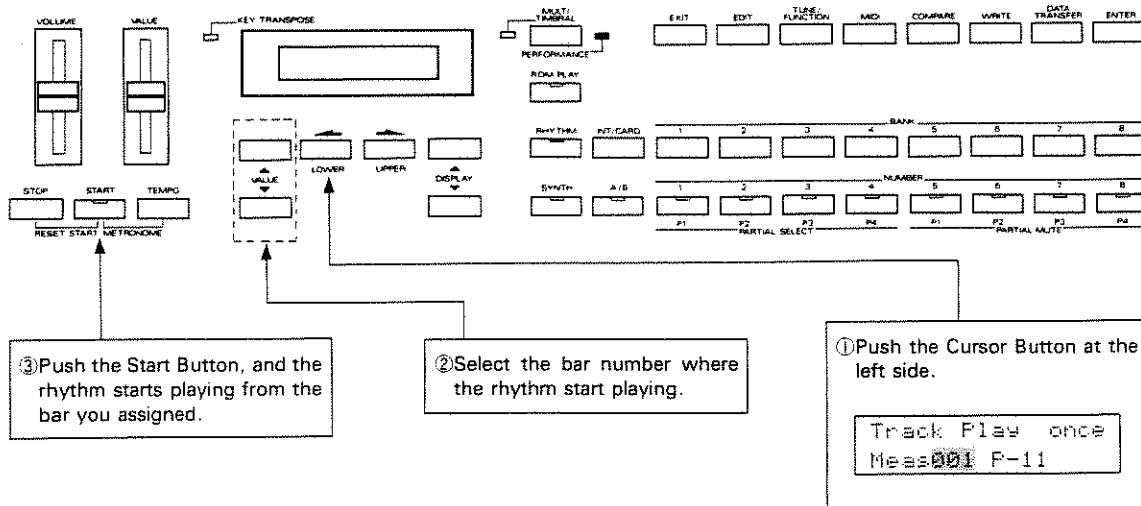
VOLUME VALUE

KEY TRANSPOSE

MULTI/TIMBRAL

PERFORMANCE

ROM PLAY

EXIT EDIT TUNE/FUNCTION MIDI COMPARE WRITE DATA TRANSFER ENTER

BANK

RHYTHM INT/CARD 1 2 3 4 5 6 7 8

NUMBER

SYNTH A/B 1 2 3 4 5 6 7 8

P1 P2 P3 P4 P1 P2 P3 P4

PARTIAL SELECT PARTIAL MUTE

VALUE

LOWER UPPER

DISPLAY

STOP START TEMPO

RESET START METRONOME

③Push the Start Button, and the rhythm starts playing from the bar you assigned.

②Select the bar number where the rhythm start playing.

①Push the Cursor Button at the left side.

Track Play once
Meas001 P-11